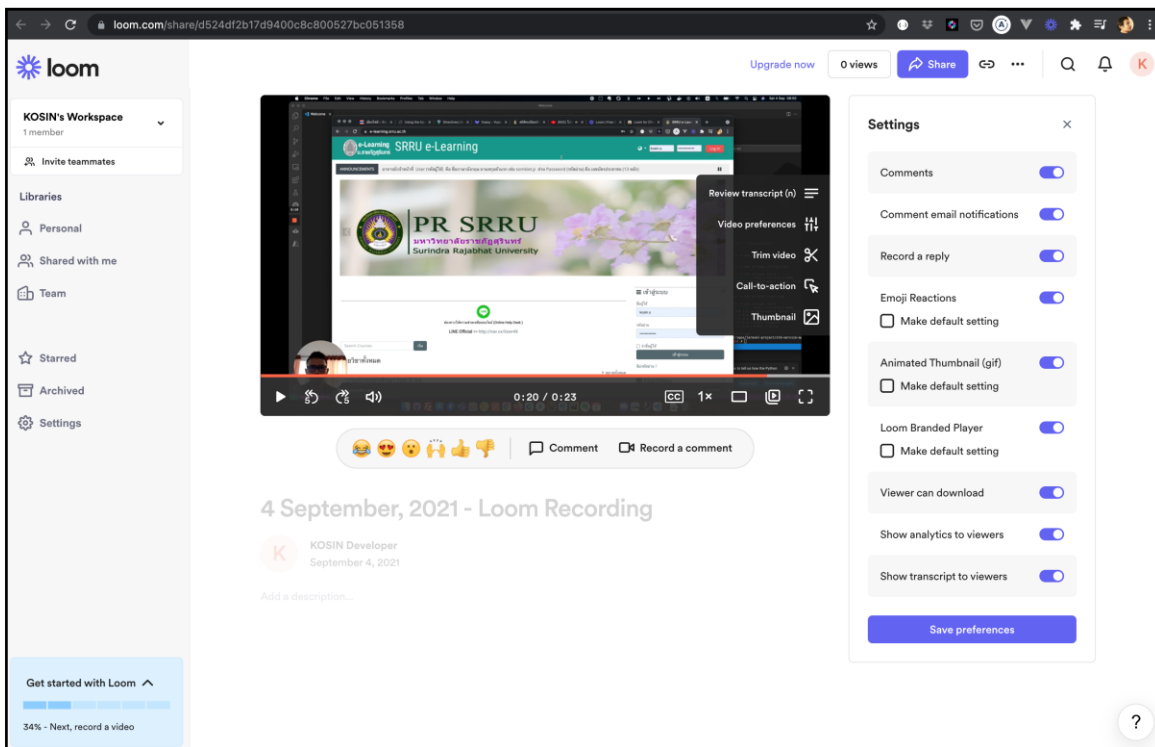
loom.com/share/d524df2b17d9400c8c800527bc051358

loom

Upgrade now
0 views
Share

KOSIN's Workspace
1 member
Invite teammates

Libraries
Personal
Shared with me
Team

Starred
Archived
Settings

SRRU e-Learning
PR SRRU
มหาวิทยาลัยราชภัฏสุรินทร์
Surindra Rajabhat University

Review transcript (n)
Video preferences
Trim video
Call-to-action
Thumbnail

0:20 / 0:23
1×

Comment
Record a comment

4 September, 2021 - Loom Recording
K
KOSIN Developer
September 4, 2021
Add a description...

Settings
Comments
Comment email notifications
Record a reply
Emoji Reactions
Make default setting
Animated Thumbnail (gif)
Make default setting
Loom Branded Player
Make default setting
Viewer can download
Show analytics to viewers
Show transcript to viewers
Save preferences

Get started with Loom
34% - Next, record a video

?